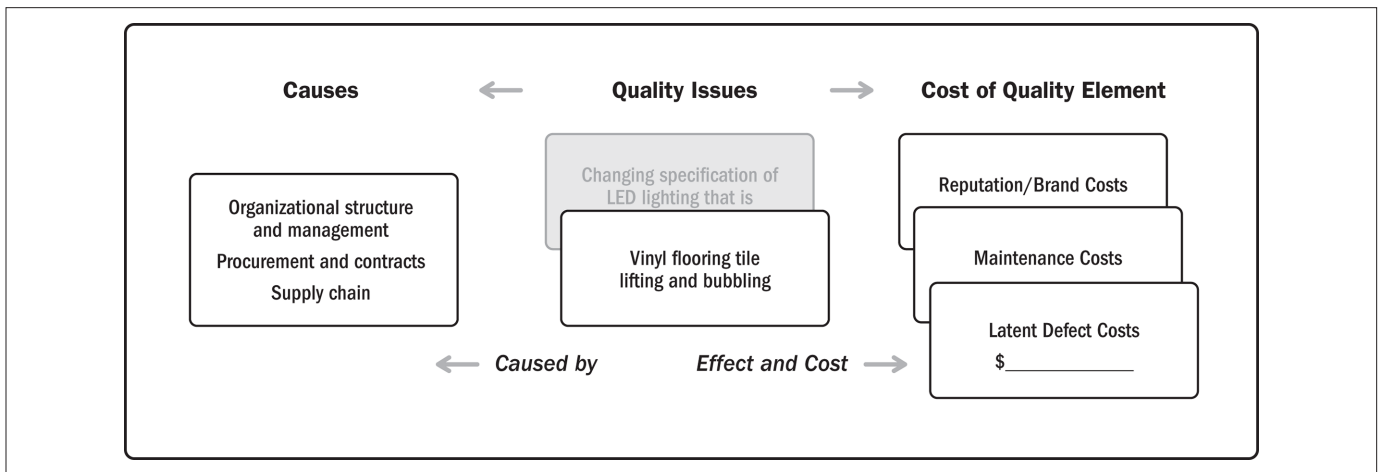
Causes

Quality Issues

Cost of Quality Element

Organizational structure and management

Procurement and contracts

Supply chain

Changing specification of LED lighting that is

Vinyl flooring tile lifting and bubbling

Reputation/Brand Costs

Maintenance Costs

Latent Defect Costs

$____________

Caused by

Effect and Cost